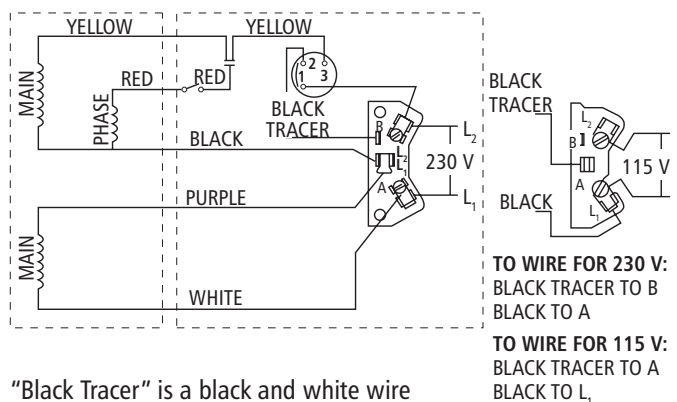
YELLOW
YELLOW
MAIN
RED
RED
PHASE
2
1
3
BLACK TRACER
B
$L_2$
BLACK
$L_1$
230 V
A
$L_1$
PURPLE
MAIN
WHITE
BLACK TRACER
$L_2$
B
A
115 V
BLACK
$L_1$

TO WIRE FOR 230 V:
BLACK TRACER TO B
BLACK TO A

TO WIRE FOR 115 V:
BLACK TRACER TO A
BLACK TO $L_1$

"Black Tracer" is a black and white wire